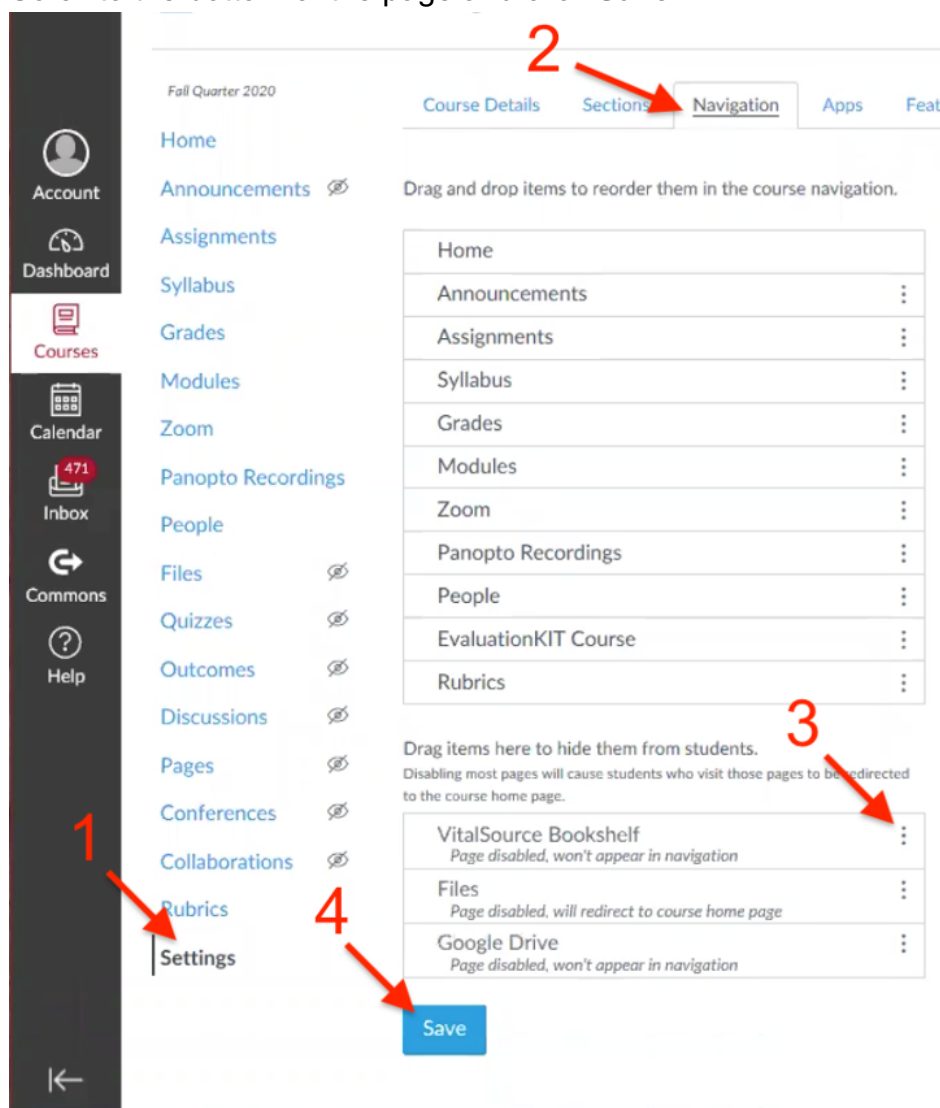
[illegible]

Account
Dashboard
Courses
Calendar
471
Inbox
Commons
Help

Fall Quarter 2020
Home
Announcements
Assignments
Syllabus
Grades
Modules
Zoom
Panopto Recordings
People
Files
Quizzes
Outcomes
Discussions
Pages
Conferences
Collaborations
Rubrics
Settings

2

Course Details | Sections | Navigation | Apps | Feat

Drag and drop items to reorder them in the course navigation.

Home
Announcements
Assignments
Syllabus
Grades
Modules
Zoom
Panopto Recordings
People
EvaluationKIT Course
Rubrics

3

Drag items here to hide them from students.
Disabling most pages will cause students who visit those pages to be redirected to the course home page.

VitalSource Bookshelf
Page disabled, won't appear in navigation
Files
Page disabled, will redirect to course home page
Google Drive
Page disabled, won't appear in navigation

1
4

Save